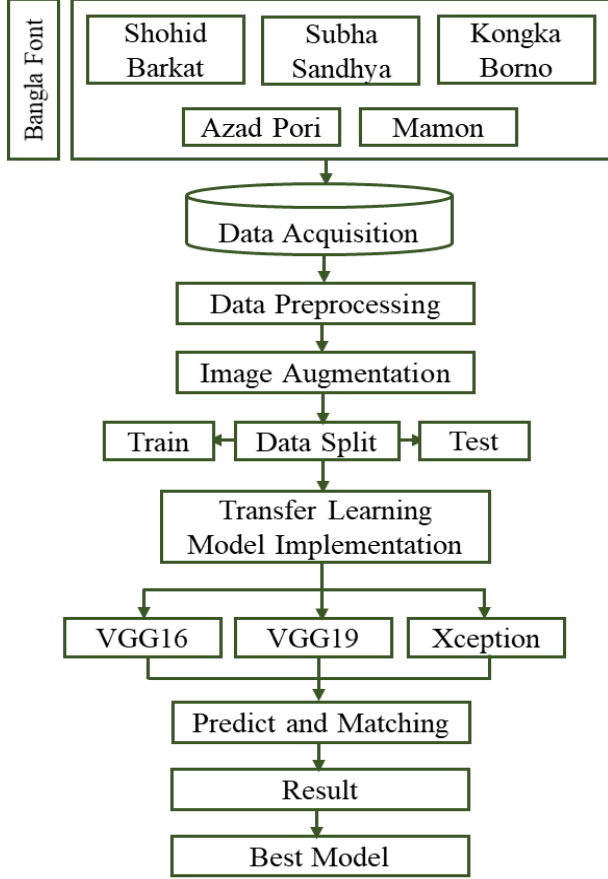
Bangla Font

Shohid Barkat

Subha Sandhya

Kongka Borno

Azad Pori

Mamon

Data Acquisition

Data Preprocessing

Image Augmentation

Train

Data Split

Test

Transfer Learning Model Implementation

VGG16

VGG19

Xception

Predict and Matching

Result

Best Model